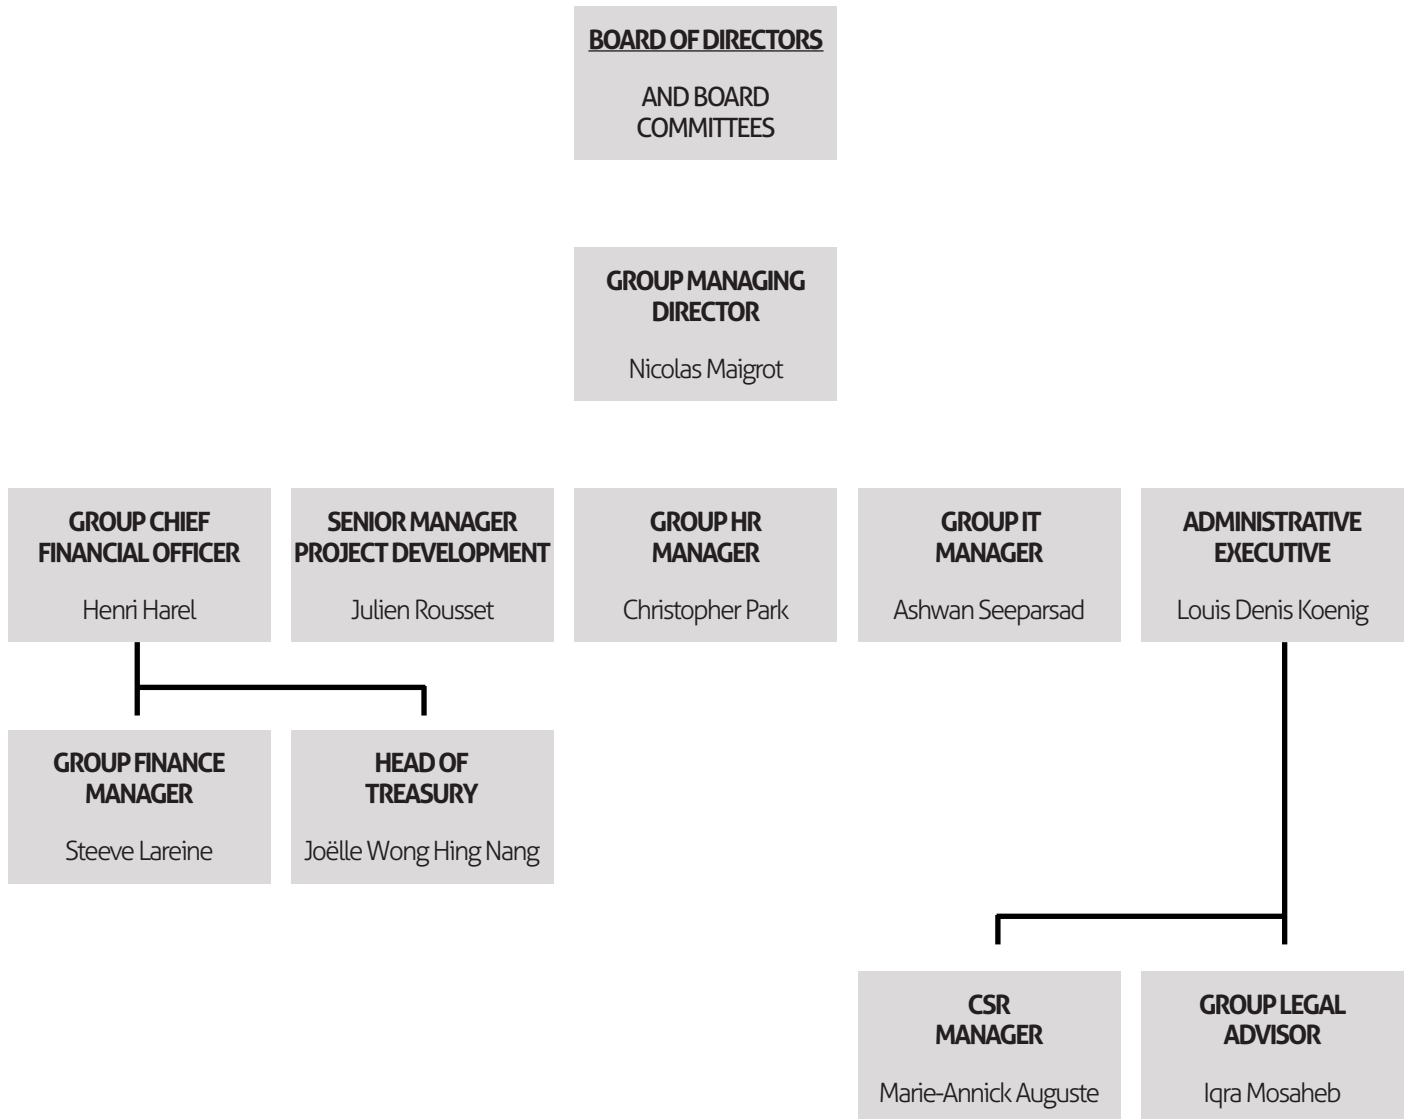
BOARD OF DIRECTORS

AND BOARD COMMITTEES

GROUP MANAGING DIRECTOR

Nicolas Maigrot

GROUP CHIEF FINANCIAL OFFICER

Henri Harel

SENIOR MANAGER PROJECT DEVELOPMENT

Julien Rousset

GROUP HR MANAGER

Christopher Park

GROUP IT MANAGER

Ashwan Seeparsad

ADMINISTRATIVE EXECUTIVE

Louis Denis Koenig

GROUP FINANCE MANAGER

Steeve Lareine

HEAD OF TREASURY

Joëlle Wong Hing Nang

CSR MANAGER

Marie-Annick Auguste

GROUP LEGAL ADVISOR

Iqra Mosaheb